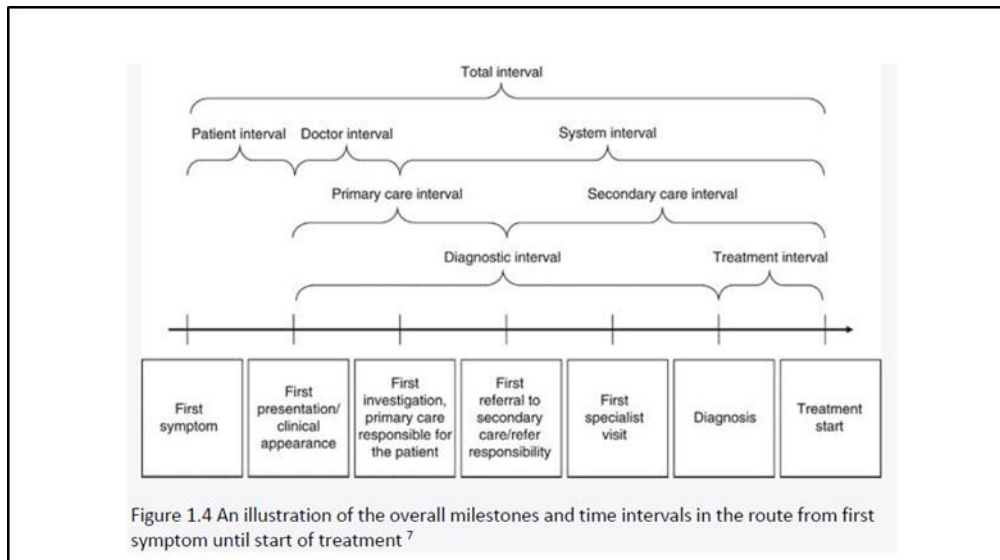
Total interval

Patient interval

Doctor interval

System interval

Primary care interval

Secondary care interval

Diagnostic interval

Treatment interval

First symptom

First presentation/ clinical appearance

First investigation, primary care responsible for the patient

First referral to secondary care/refer responsibility

First specialist visit

Diagnosis

Treatment start

Figure 1.4 An illustration of the overall milestones and time intervals in the route from first symptom until start of treatment $^{7}$